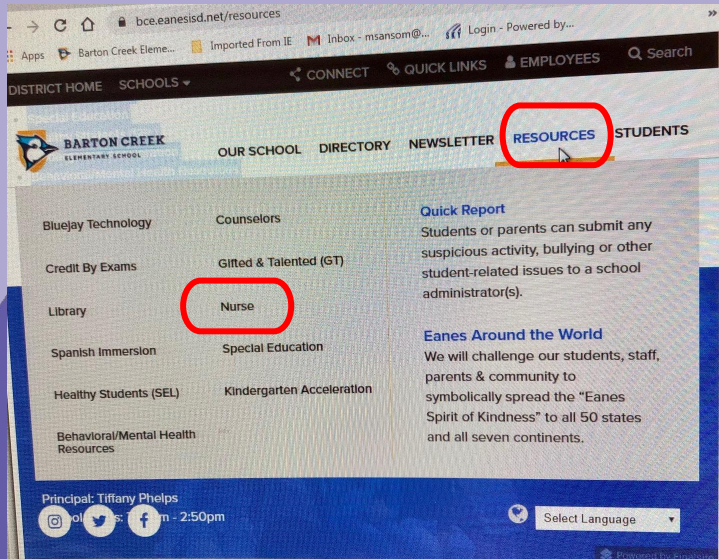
bce.eanesisd.net/resources

Apps Barton Creek Eleme... Imported From IE Inbox - msansom@... Login - Powered by...

DISTRICT HOME SCHOOLS CONNECT QUICK LINKS EMPLOYEES Search

BARTON CREEK ELEMENTARY SCHOOL

OUR SCHOOL DIRECTORY NEWSLETTER RESOURCES STUDENTS

Bluejay Technology
Credit By Exams
Library
Spanish Immersion
Healthy Students (SEL)
Behavioral/Mental Health Resources

Counselors
Gifted & Talented (GT)
Nurse
Special Education
Kindergarten Acceleration

Quick Report
Students or parents can submit any suspicious activity, bullying or other student-related issues to a school administrator(s).

Eanes Around the World
We will challenge our students, staff, parents & community to symbolically spread the "Eanes Spirit of Kindness" to all 50 states and all seven continents.

Principal: Tiffany Phelps
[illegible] - 2:50pm

Select Language

Powered by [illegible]